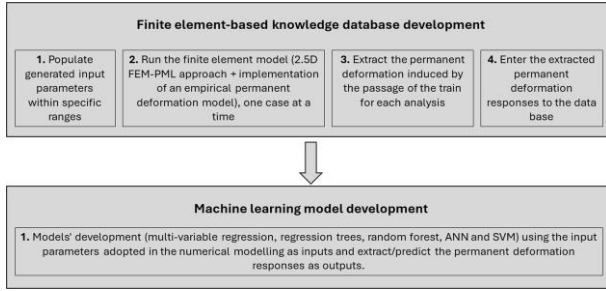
Finite element-based knowledge database development

1. Populate generated input parameters within specific ranges

2. Run the finite element model (2.5D FEM-PML approach + implementation of an empirical permanent deformation model), one case at a time

3. Extract the permanent deformation induced by the passage of the train for each analysis

4. Enter the extracted permanent deformation responses to the data base

Machine learning model development

1. Models' development (multi-variable regression, regression trees, random forest, ANN and SVM) using the input parameters adopted in the numerical modelling as inputs and extract/predict the permanent deformation responses as outputs.